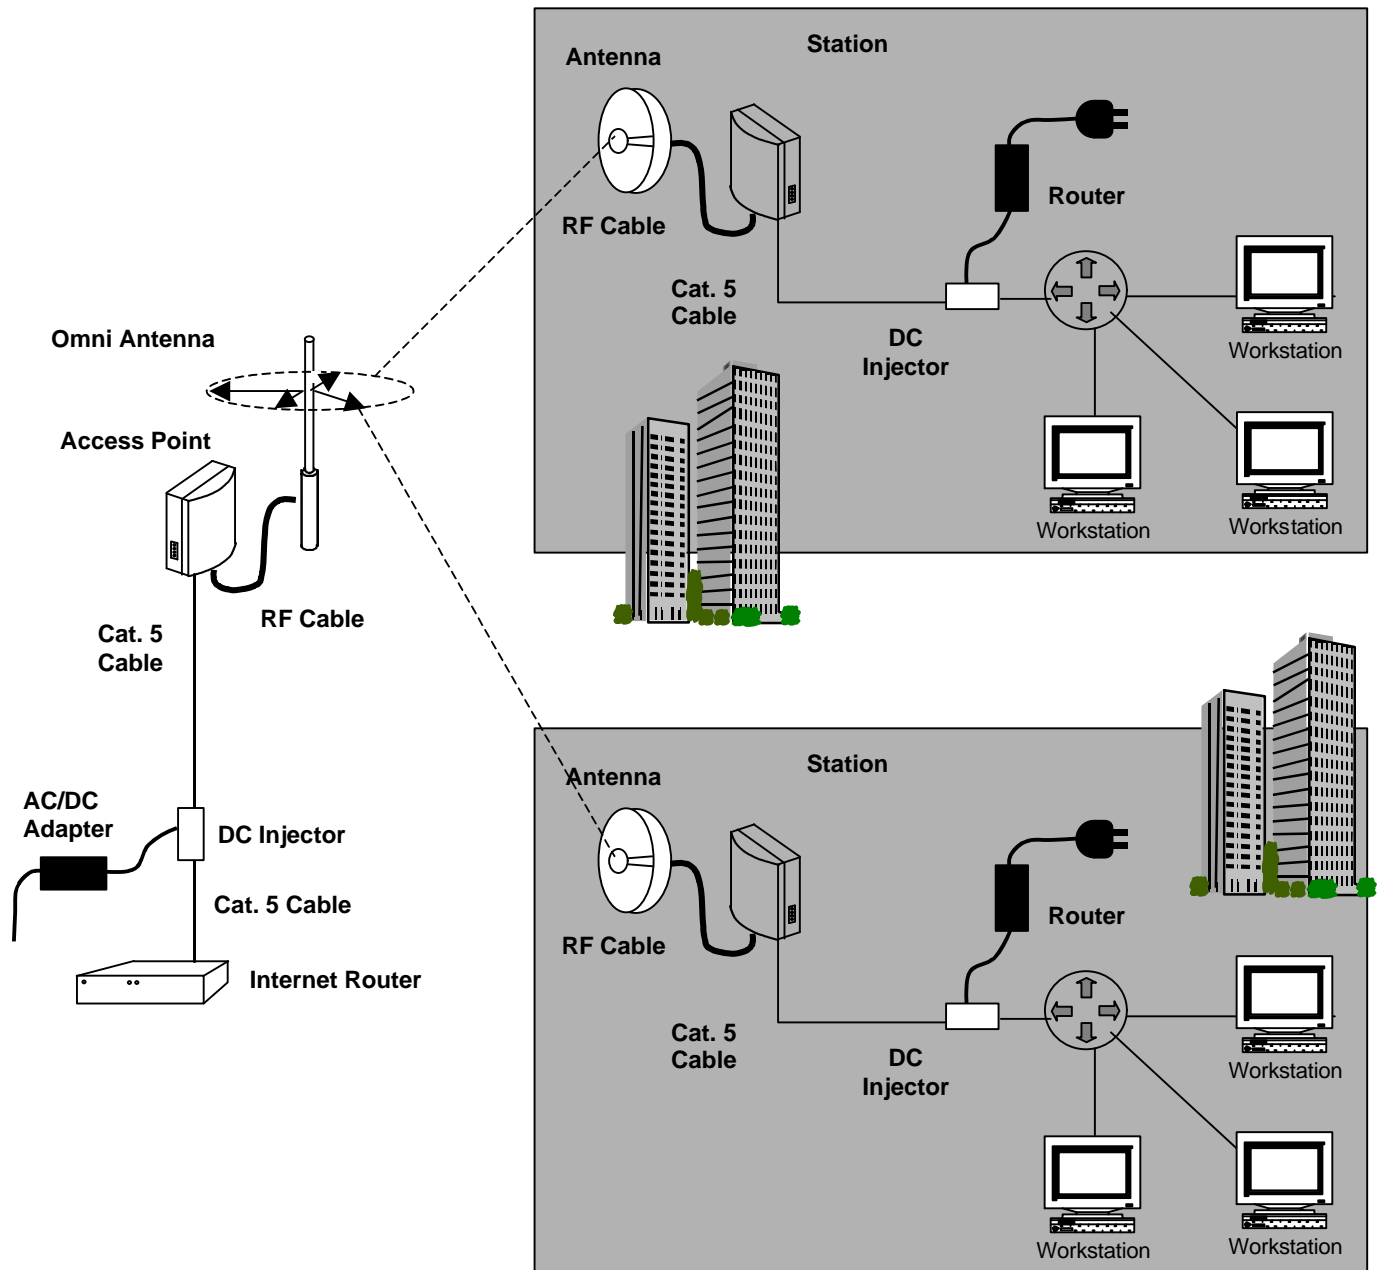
Station
Antenna
RF Cable
Router
Cat. 5 Cable
DC Injector
Workstation
Workstation
Workstation

Omni Antenna
Access Point
RF Cable
Cat. 5 Cable
AC/DC Adapter
DC Injector
Cat. 5 Cable
Internet Router

Station
Antenna
RF Cable
Router
Cat. 5 Cable
DC Injector
Workstation
Workstation
Workstation